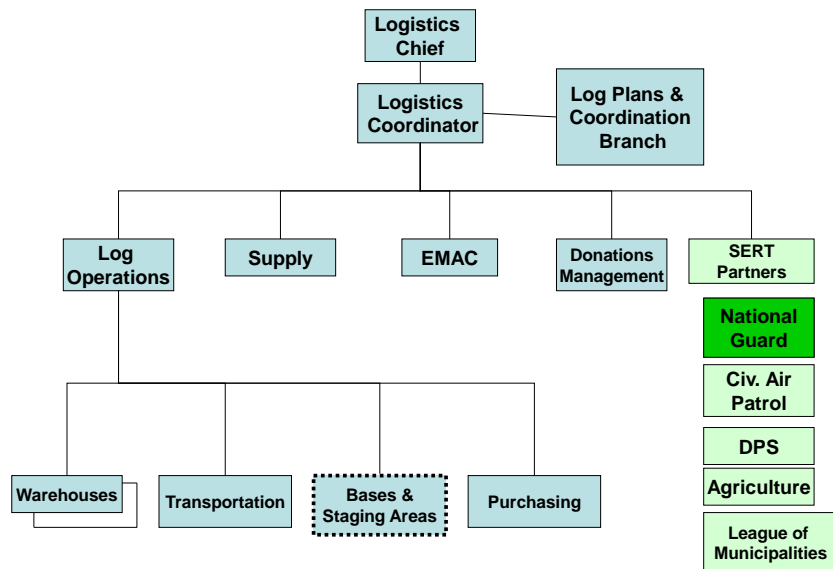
Logistics Chief

Logistics Coordinator

Log Plans & Coordination Branch

Log Operations

Supply

EMAC

Donations Management

SERT Partners

National Guard

Civ. Air Patrol

DPS

Agriculture

League of Municipalities

Warehouses

Transportation

Bases & Staging Areas

Purchasing